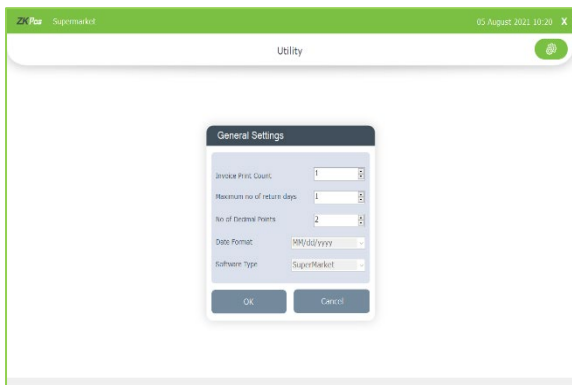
ZKPos Supermarket

05 August 2021 10:20 X

Utility

General Settings

Invoice Print Count 1

Maximum no of return days 1

No of Decimal Points 2

Date Format MM/dd/yyyy

Software Type SuperMarket

OK

Cancel